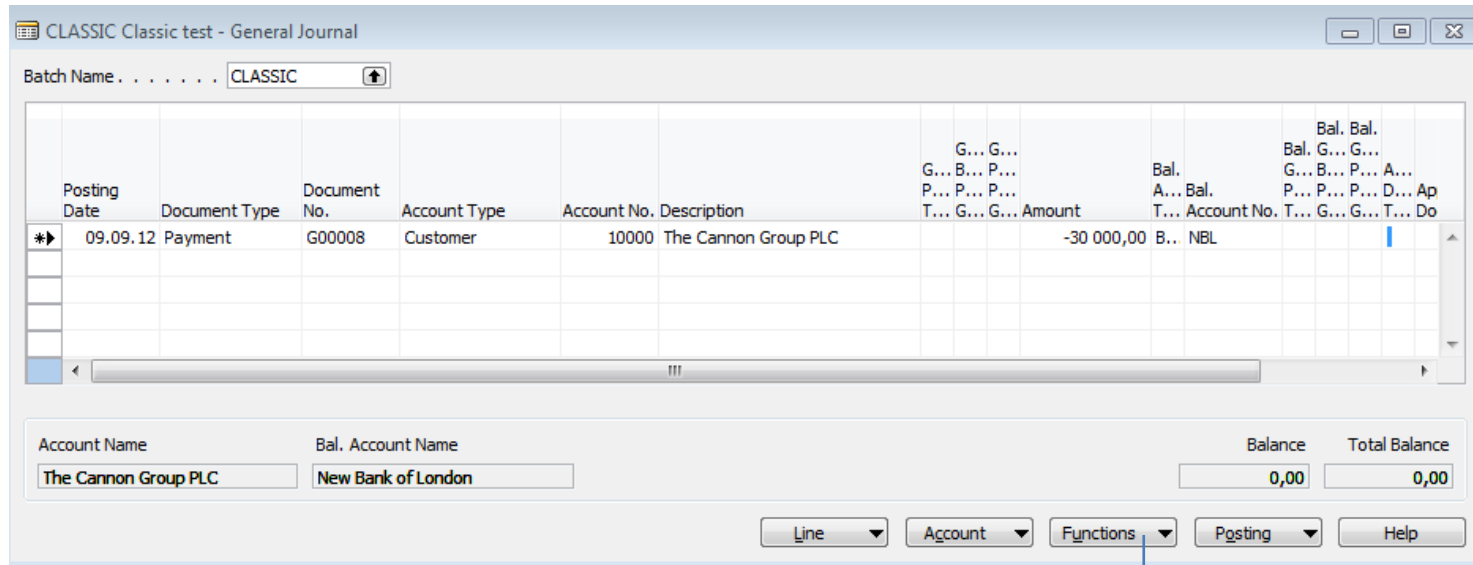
CLASSIC Classic test - General Journal

Batch Name . . . . . . . . CLASSIC

| | Posting Date | Document Type | Document No. | Account Type | Account No. | Description | G… P… T… | G… B… P… G… | G… P… P… G… | Amount | Bal. A… T… | Bal. Account No. | Bal. G… P… T… | Bal. G… B… P… G… | Bal. G… P… P… G… | A… D… T… | Ap Do |
|---|---|---|---|---|---|---|---|---|---|---|---|---|---|---|---|---|---|
| | 09.09.12 | Payment | G00008 | Customer | 10000 | The Cannon Group PLC | | | | -30 000,00 | B… | NBL | | | | | |

Account Name
The Cannon Group PLC

Bal. Account Name
New Bank of London

Balance
0,00

Total Balance
0,00

Line
Account
Functions
Posting
Help